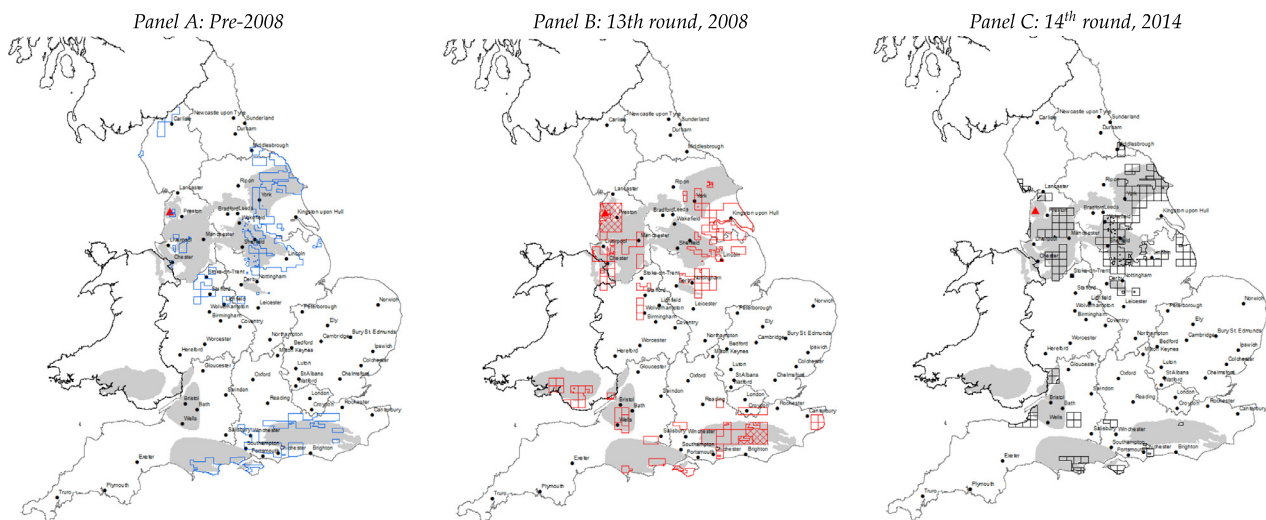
Panel A: Pre-2008

Carlisle
Newcastle upon Tyne
Sunderland
Durham
Middlesbrough
Ripon
Lancaster
York
Preston
Bradford
Leeds
Wakefield
Kingston upon Hull
Liverpool
Manchester
Sheffield
Lincoln
Chester
Stoke-on-Trent
Nottingham
Stafford
Derby
Lichfield
Leicester
Wolverhampton
Birmingham
Coventry
Peterborough
Norwich
Ely
Worcester
Northampton
Bury St. Edmunds
Hereford
Cambridge
Bedford
Ipswich
Milton Keynes
Colchester
Gloucester
Luton
Chelmsford
Oxford
St Albans
Watford
Swindon
London
Bristol
Reading
Rochester
Bath
Canterbury
Wells
Croydon
Salisbury
Winchester
Southampton
Portsmouth
Chichester
Brighton
Exeter
Truro
Plymouth

Panel B: 13th round, 2008

Carlisle
Newcastle upon Tyne
Sunderland
Durham
Middlesbrough
Ripon
Lancaster
York
Preston
Bradford
Leeds
Wakefield
Kingston upon Hull
Liverpool
Manchester
Sheffield
Lincoln
Chester
Stoke-on-Trent
Nottingham
Stafford
Derby
Lichfield
Leicester
Wolverhampton
Birmingham
Coventry
Peterborough
Norwich
Ely
Worcester
Northampton
Bury St. Edmunds
Hereford
Cambridge
Bedford
Ipswich
Milton Keynes
Colchester
Gloucester
Luton
Chelmsford
Oxford
St Albans
Watford
Swindon
London
Bristol
Reading
Rochester
Bath
Canterbury
Wells
Croydon
Salisbury
Winchester
Southampton
Portsmouth
Chichester
Brighton
Exeter
Truro
Plymouth

Panel C: $14^{th}$ round, 2014

Carlisle
Newcastle upon Tyne
Sunderland
Durham
Middlesbrough
Ripon
Lancaster
York
Preston
Bradford
Leeds
Wakefield
Kingston upon Hull
Liverpool
Manchester
Sheffield
Lincoln
Chester
Stoke-on-Trent
Nottingham
Stafford
Derby
Lichfield
Leicester
Wolverhampton
Birmingham
Coventry
Peterborough
Norwich
Ely
Worcester
Northampton
Bury St. Edmunds
Hereford
Cambridge
Bedford
Ipswich
Milton Keynes
Colchester
Gloucester
Luton
Chelmsford
Oxford
St Albans
Watford
Swindon
London
Bristol
Reading
Rochester
Bath
Canterbury
Wells
Croydon
Salisbury
Winchester
Southampton
Portsmouth
Chichester
Brighton
Exeter
Truro
Plymouth